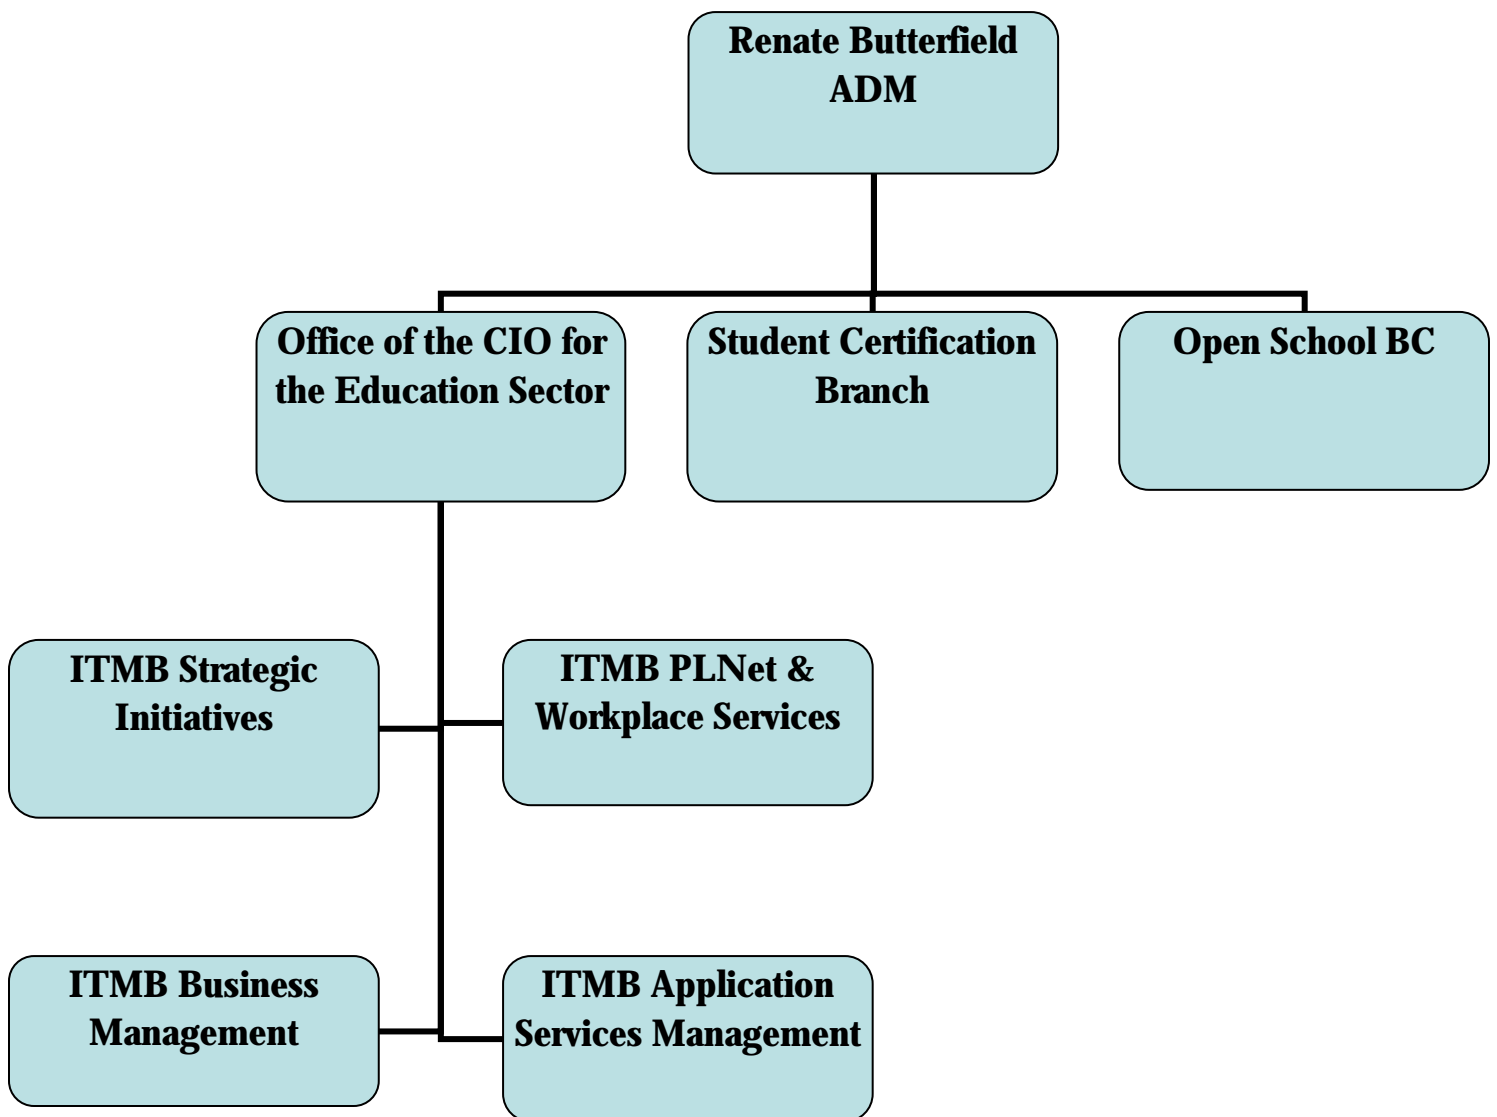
Renate Butterfield
ADM

Office of the CIO for the Education Sector

Student Certification Branch

Open School BC

ITMB Strategic Initiatives

ITMB PLNet & Workplace Services

ITMB Business Management

ITMB Application Services Management